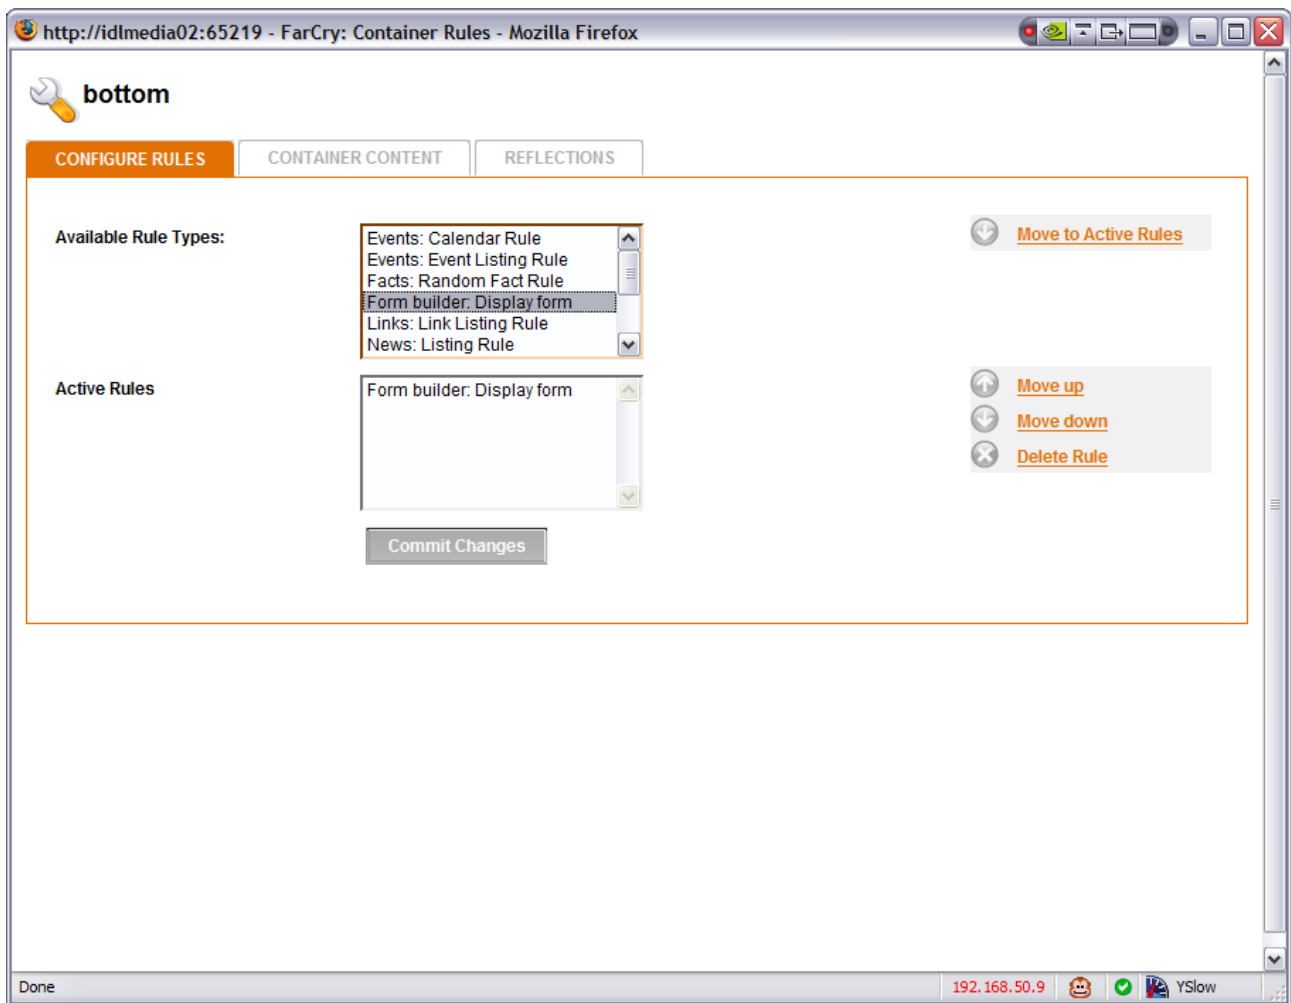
http://idlmedia02:65219 - FarCry: Container Rules - Mozilla Firefox

bottom

CONFIGURE RULES
CONTAINER CONTENT
REFLECTIONS

Available Rule Types:

Events: Calendar Rule
Events: Event Listing Rule
Facts: Random Fact Rule
Form builder: Display form
Links: Link Listing Rule
News: Listing Rule

Move to Active Rules

Active Rules

Form builder: Display form

Move up
Move down
Delete Rule

Commit Changes

Done
192.168.50.9
YSlow